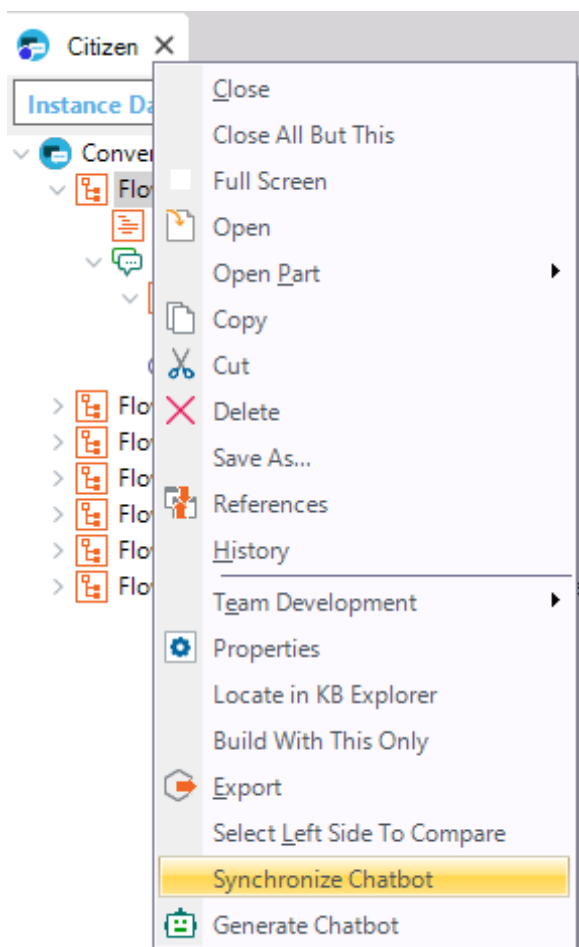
Citizen ✕

Instance Da

Conver

Flo

Flo

Flo

Flo

Flo

Flo

Flo

Close

Close All But This

Full Screen

Open

Open Part

Copy

Cut

Delete

Save As...

References

History

Team Development

Properties

Locate in KB Explorer

Build With This Only

Export

Select Left Side To Compare

Synchronize Chatbot

Generate Chatbot